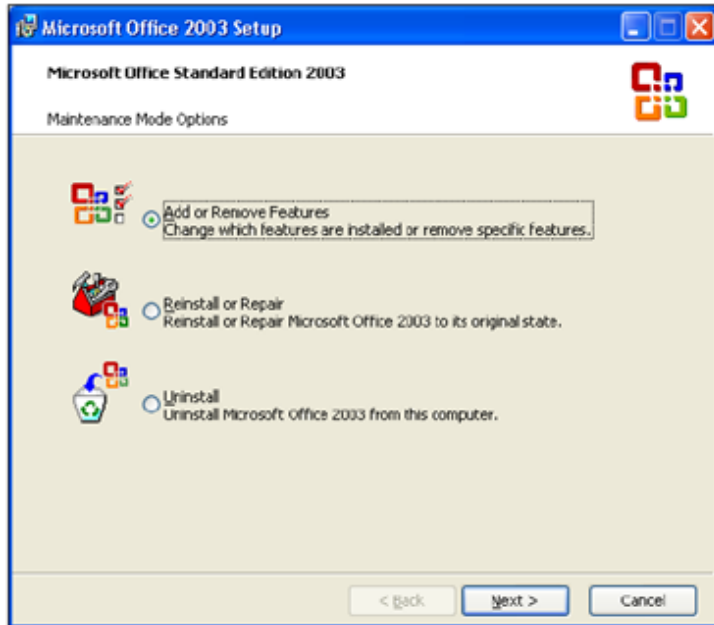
Microsoft Office 2003 Setup

Microsoft Office Standard Edition 2003

Maintenance Mode Options

Add or Remove Features
Change which features are installed or remove specific features.

Reinstall or Repair
Reinstall or Repair Microsoft Office 2003 to its original state.

Uninstall
Uninstall Microsoft Office 2003 from this computer.

< Back
Next >
Cancel